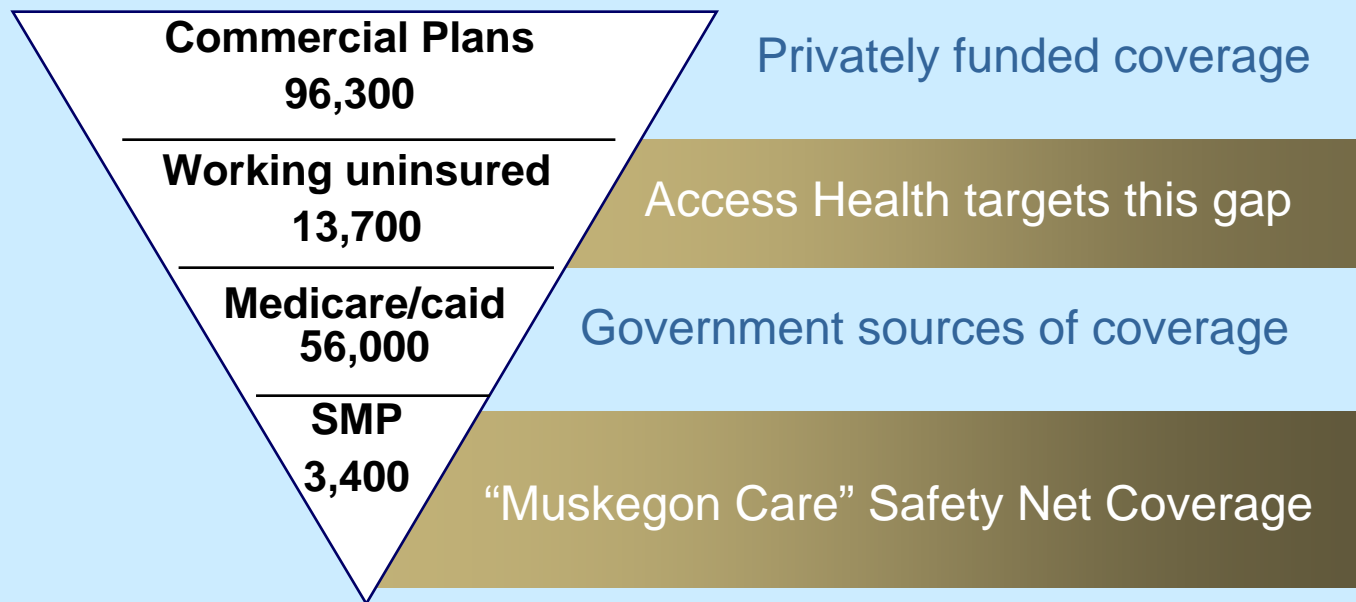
Commercial Plans
96,300

Privately funded coverage

Working uninsured
13,700

Access Health targets this gap

Medicare/caid
56,000

Government sources of coverage

SMP
3,400

“Muskegon Care” Safety Net Coverage